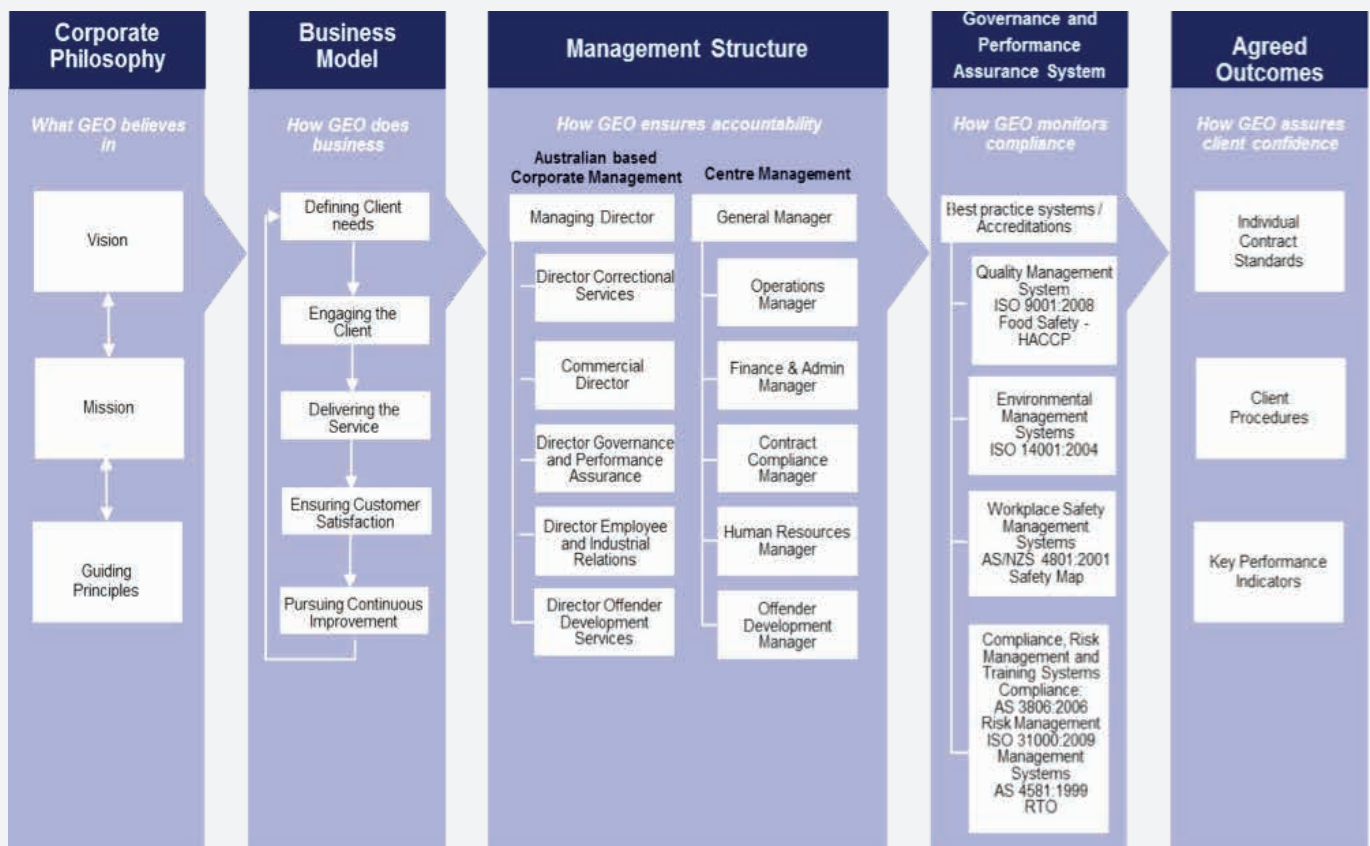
Corporate Philosophy

What GEO believes in

Vision

Mission

Guiding Principles

Business Model

How GEO does business

Defining Client needs

Engaging the Client

Delivering the Service

Ensuring Customer Satisfaction

Pursuing Continuous Improvement

Management Structure

How GEO ensures accountability

Australian based Corporate Management

Managing Director

Director Correctional Services

Commercial Director

Director Governance and Performance Assurance

Director Employee and Industrial Relations

Director Offender Development Services

Centre Management

General Manager

Operations Manager

Finance & Admin Manager

Contract Compliance Manager

Human Resources Manager

Offender Development Manager

Governance and Performance Assurance System

How GEO monitors compliance

Best practice systems / Accreditations

Quality Management System ISO 9001:2008 Food Safety - HACCP

Environmental Management Systems ISO 14001:2004

Workplace Safety Management Systems AS/NZS 4801:2001 Safety Map

Compliance, Risk Management and Training Systems Compliance: AS 3806:2006 Risk Management ISO 31000:2009 Management Systems AS 4581:1999 RTO

Agreed Outcomes

How GEO assures client confidence

Individual Contract Standards

Client Procedures

Key Performance Indicators